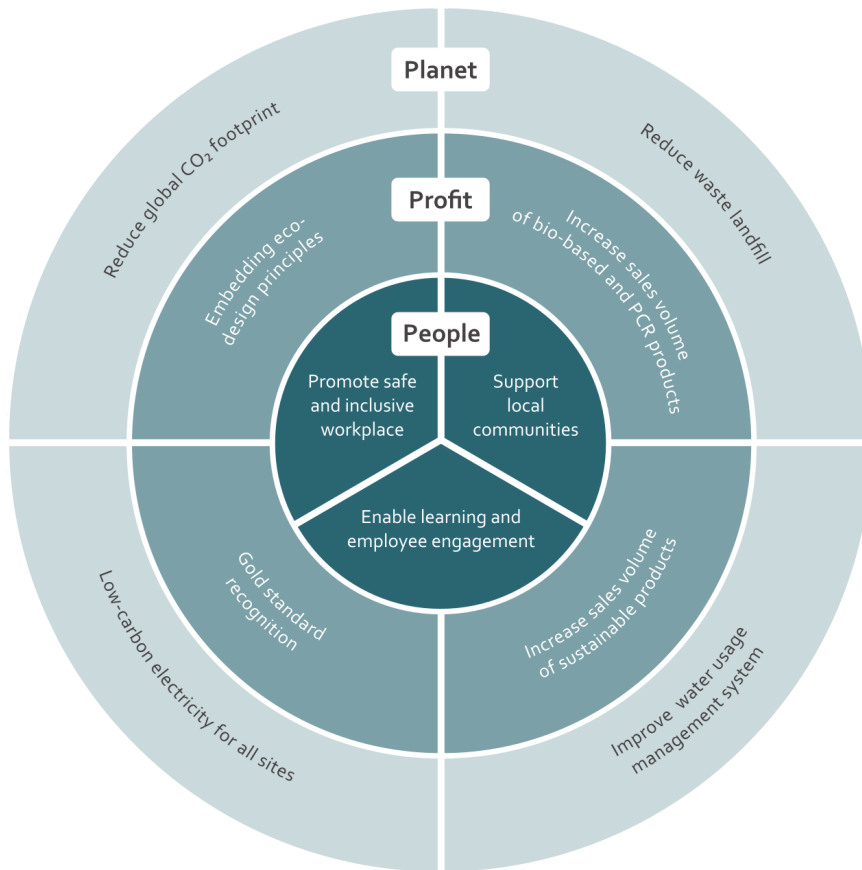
Planet

Reduce global $CO_2$ footprint

Reduce waste landfill

Profit

Embedding eco-design principles

Increase sales volume of bio-based and PCR products

People

Promote safe and inclusive workplace

Support local communities

Enable learning and employee engagement

Gold standard recognition

Increase sales volume of sustainable products

Low-carbon electricity for all sites

Improve water usage management system